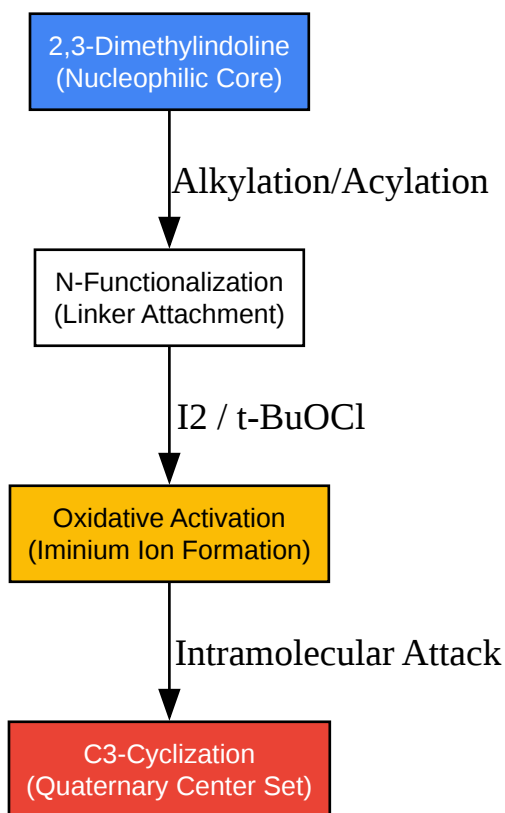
2,3-Dimethylindoline
(Nucleophilic Core)

Alkylation/Acylation

N-Functionalization
(Linker Attachment)

I2 / t-BuOCl

Oxidative Activation
(Iminium Ion Formation)

Intramolecular Attack

C3-Cyclization
(Quaternary Center Set)